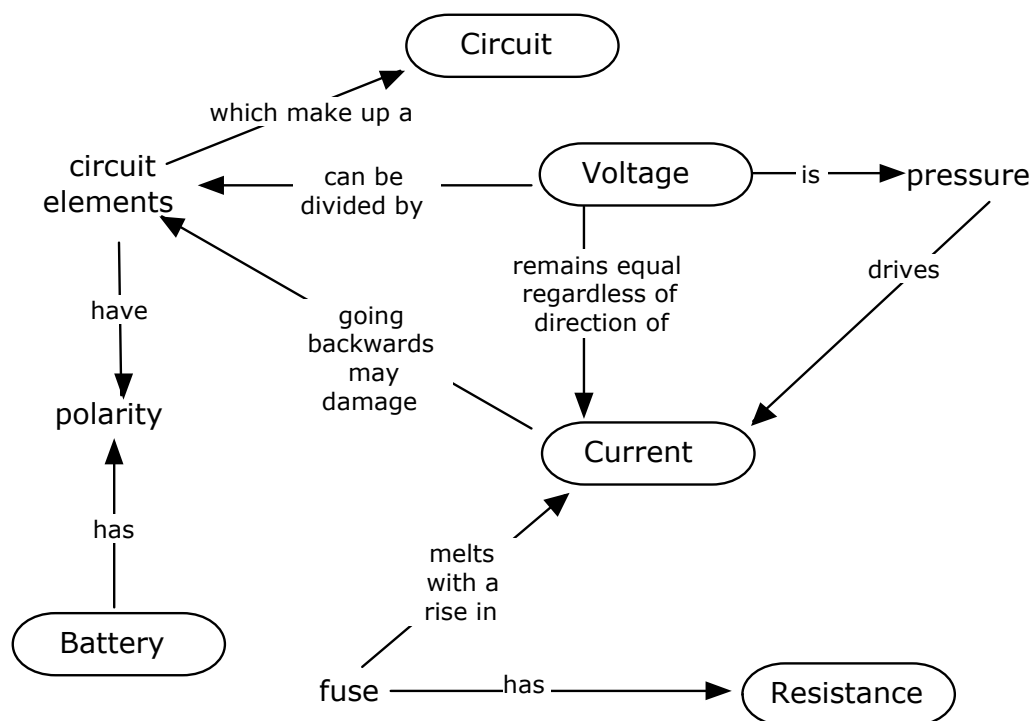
Circuit

which make up a

circuit elements

can be divided by

Voltage

is

pressure

remains equal regardless of direction of

drives

have

going backwards may damage

polarity

Current

has

melts with a rise in

Battery

fuse

has

Resistance